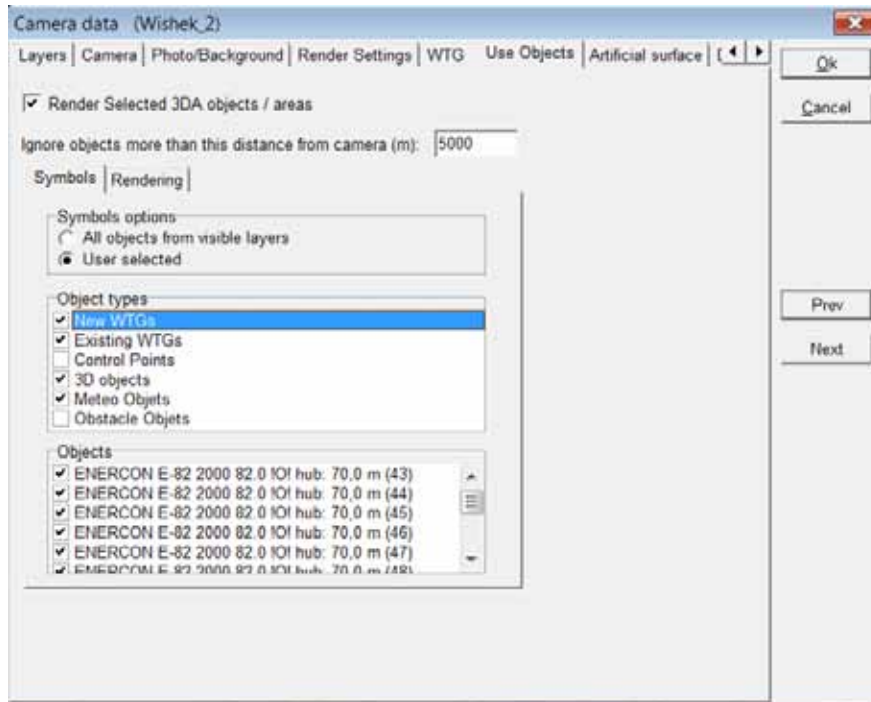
Camera data (Wishek_2)

Layers | Camera | Photo/Background | Render Settings | WTG | Use Objects | Artificial surface | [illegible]

Ok

Cancel

Render Selected 3DA objects / areas

Ignore objects more than this distance from camera (m): 5000

Symbols | Rendering

Symbols options
All objects from visible layers
User selected

Object types
New WTGs
Existing WTGs
Control Points
3D objects
Meteo Objets
Obstacle Objets

Objects
ENERCON E-82 2000 82.0 !O! hub: 70,0 m (43)
ENERCON E-82 2000 82.0 !O! hub: 70,0 m (44)
ENERCON E-82 2000 82.0 !O! hub: 70,0 m (45)
ENERCON E-82 2000 82.0 !O! hub: 70,0 m (46)
ENERCON E-82 2000 82.0 !O! hub: 70,0 m (47)
ENERCON E-82 2000 82.0 !O! hub: 70,0 m (48)

Prev

Next